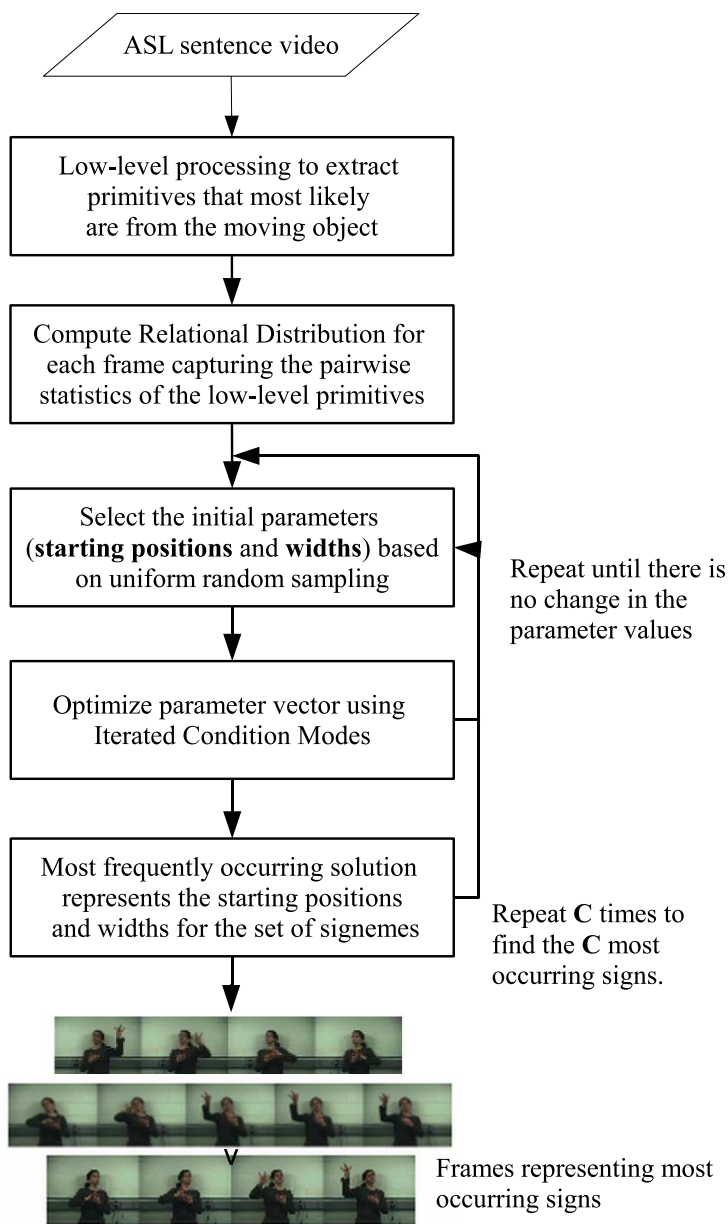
ASL sentence video

Low-level processing to extract primitives that most likely are from the moving object

Compute Relational Distribution for each frame capturing the pairwise statistics of the low-level primitives

Select the initial parameters (**starting positions** and **widths**) based on uniform random sampling

Repeat until there is no change in the parameter values

Optimize parameter vector using Iterated Condition Modes

Most frequently occurring solution represents the starting positions and widths for the set of signemes

Repeat **C** times to find the **C** most occurring signs.

Frames representing most occurring signs